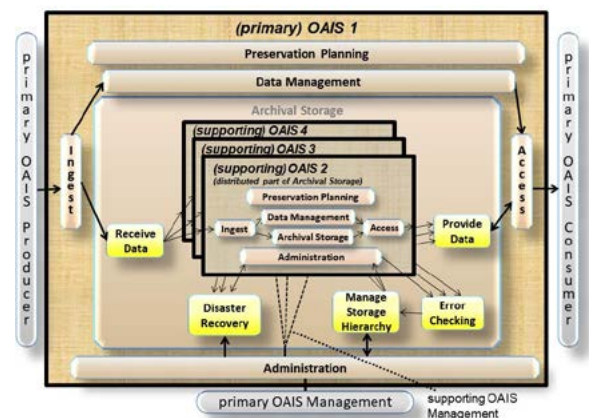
primary OAIS Producer

(primary) OAIS 1

Preservation Planning

Data Management

Ingest

Archival Storage

(supporting) OAIS 4

(supporting) OAIS 3

(supporting) OAIS 2
(distributed part of Archival Storage)

Preservation Planning

Data Management

Ingest

Archival Storage

Access

Administration

Receive Data

Provide Data

Access

Disaster Recovery

Manage Storage Hierarchy

Error Checking

Administration

primary OAIS Consumer

primary OAIS Management

supporting OAIS Management